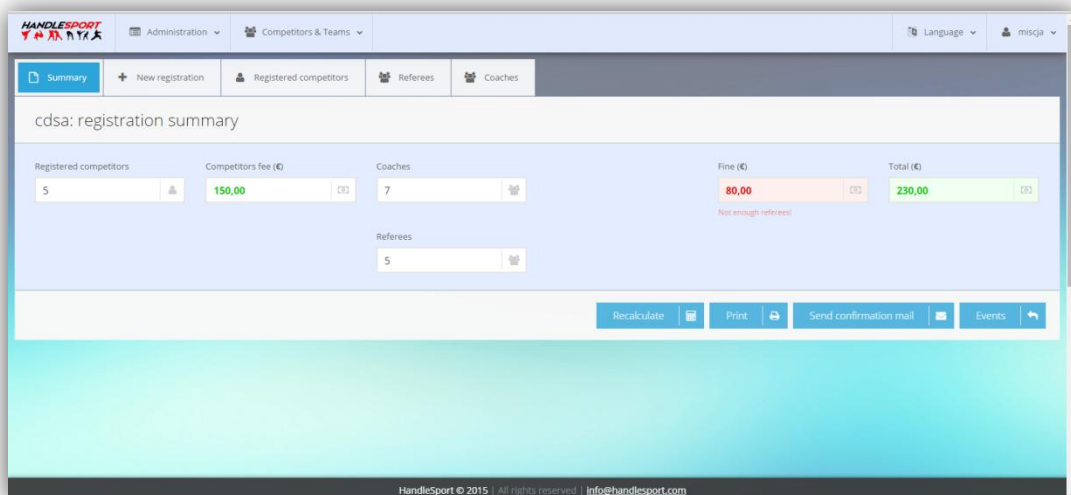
HANDLESPORT

Administration

Competitors & Teams

Language

miscja

Summary

New registration

Registered competitors

Referees

Coaches

cdsa: registration summary

Registered competitors

5

Competitors fee (€)

150,00

Coaches

7

Fine (€)

80,00

Not enough referees!

Total (€)

230,00

Referees

5

Recalculate

Print

Send confirmation mail

Events

HandleSport © 2015 | All rights reserved | info@handlesport.com